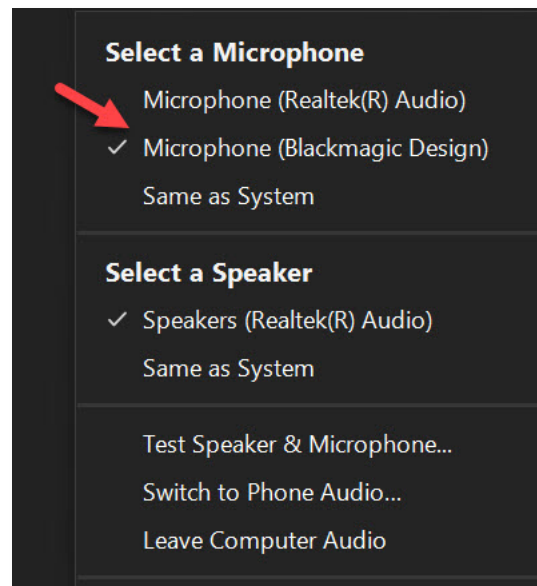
Select a Microphone
Microphone (Realtek(R) Audio)
✓ Microphone (Blackmagic Design)
Same as System

Select a Speaker
✓ Speakers (Realtek(R) Audio)
Same as System

Test Speaker & Microphone...
Switch to Phone Audio...
Leave Computer Audio